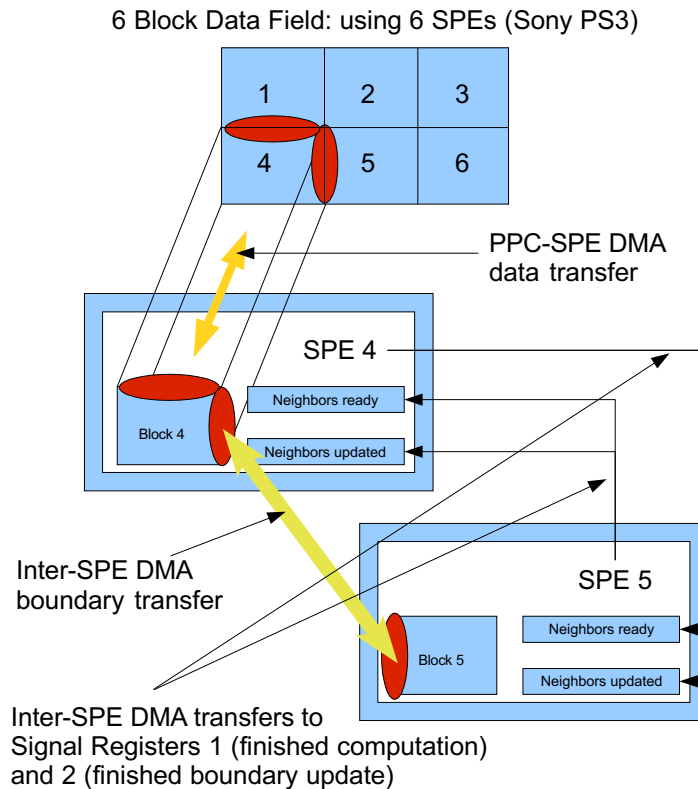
6 Block Data Field: using 6 SPEs (Sony PS3)

1

2

3

4

5

6

PPC-SPE DMA data transfer

SPE 4

Block 4

Neighbors ready

Neighbors updated

SPE 5

Block 5

Neighbors ready

Neighbors updated

Inter-SPE DMA boundary transfer

Inter-SPE DMA transfers to Signal Registers 1 (finished computation) and 2 (finished boundary update)